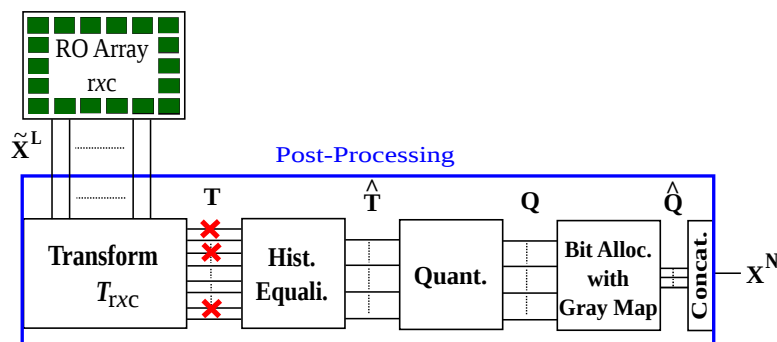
RO Array
rxc

$\tilde{\mathbf{X}}^{\mathbf{L}}$

Post-Processing

**T**

$\hat{\mathbf{T}}$

**Q**

$\hat{\mathbf{Q}}$

**Transform**
$T_{rxc}$

**Hist. Equali.**

**Quant.**

**Bit Alloc. with Gray Map**

**Concat.**

$\mathbf{X}^{\mathbf{N}}$